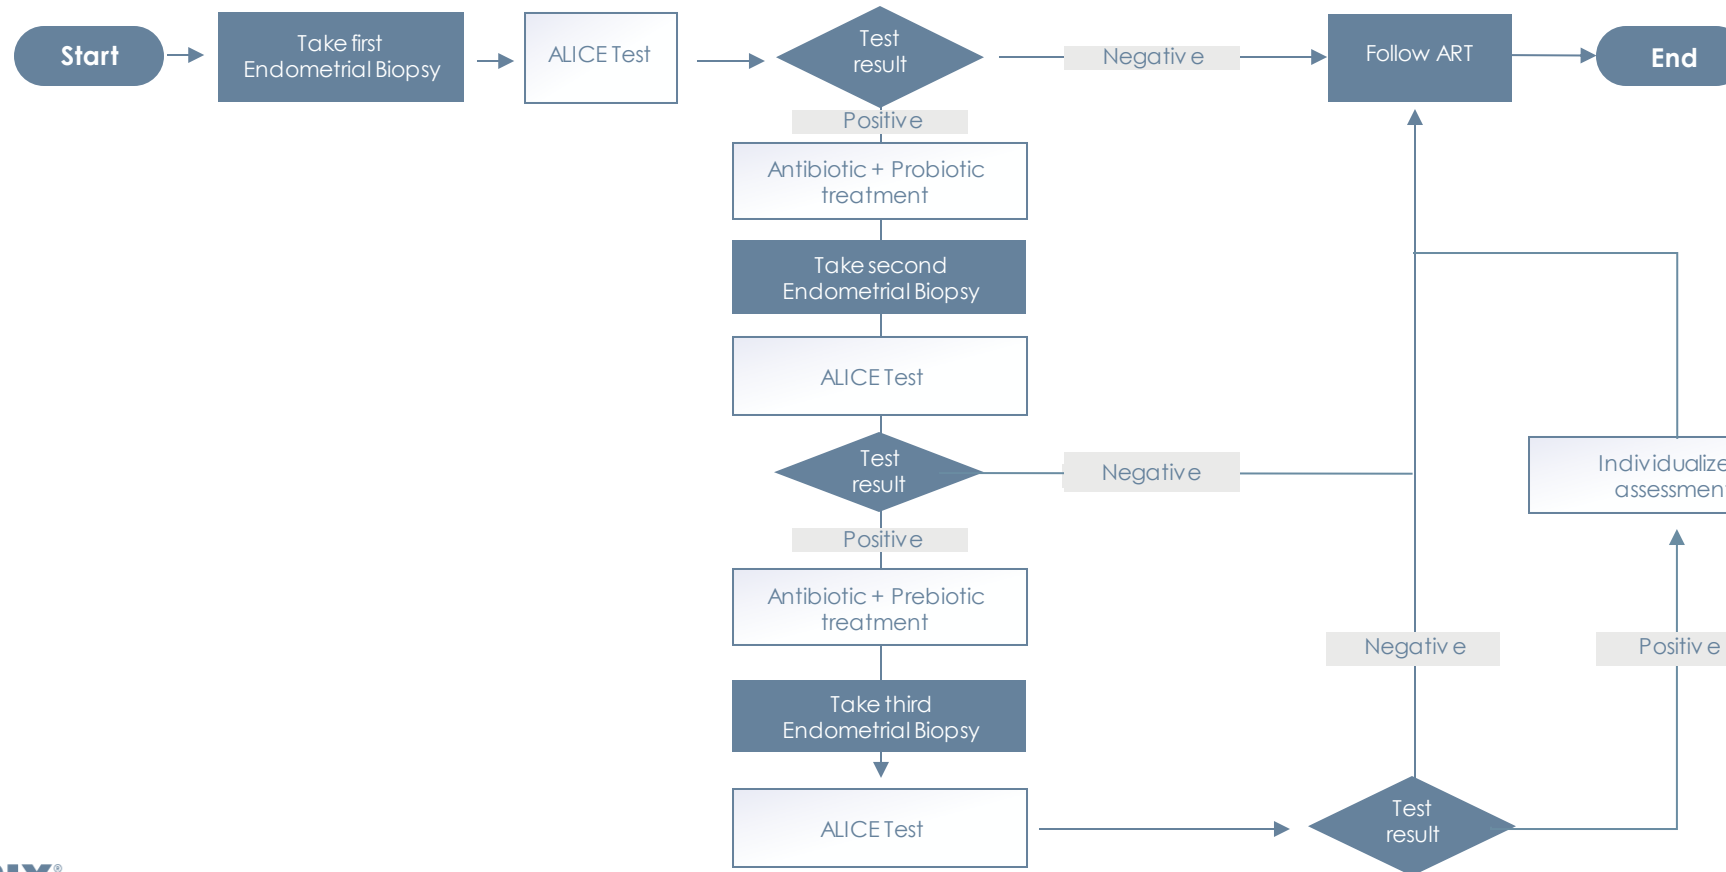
Start

Take first Endometrial Biopsy

ALICE Test

Test result

Negative

Follow ART

End

Positive

Antibiotic + Probiotic treatment

Take second Endometrial Biopsy

ALICE Test

Test result

Negative

Individualize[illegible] assessmen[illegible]

Positive

Antibiotic + Prebiotic treatment

Negative

Positive

Take third Endometrial Biopsy

ALICE Test

Test result